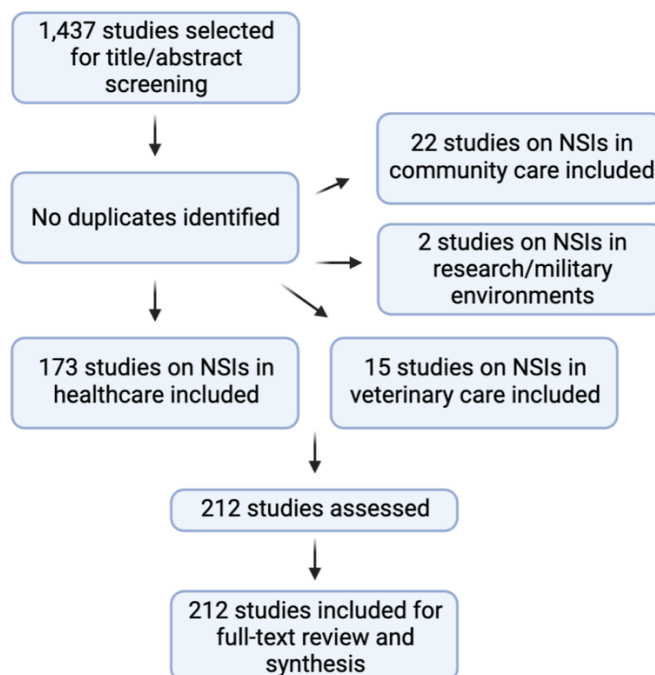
1,437 studies selected for title/abstract screening

No duplicates identified

22 studies on NSIs in community care included

2 studies on NSIs in research/military environments

173 studies on NSIs in healthcare included

15 studies on NSIs in veterinary care included

212 studies assessed

212 studies included for full-text review and synthesis